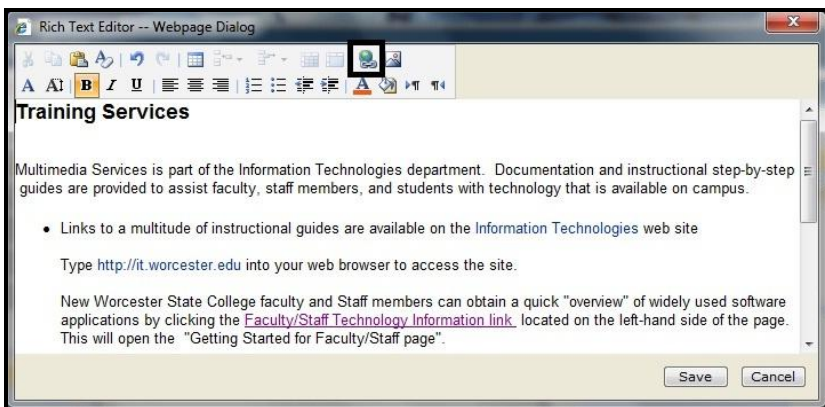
Rich Text Editor -- Webpage Dialog

Training Services

Multimedia Services is part of the Information Technologies department. Documentation and instructional step-by-step guides are provided to assist faculty, staff members, and students with technology that is available on campus.

• Links to a multitude of instructional guides are available on the Information Technologies web site

Type http://it.worcester.edu into your web browser to access the site.

New Worcester State College faculty and Staff members can obtain a quick "overview" of widely used software applications by clicking the Faculty/Staff Technology Information link located on the left-hand side of the page. This will open the "Getting Started for Faculty/Staff page".

Save Cancel